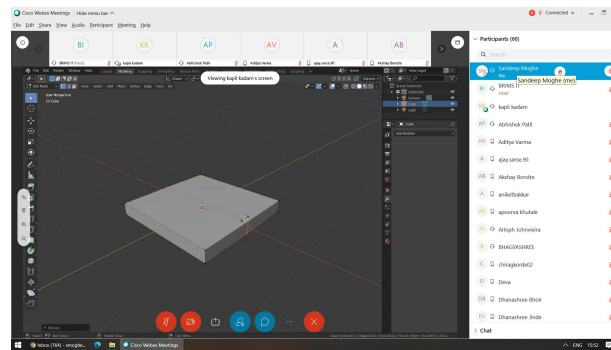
Cisco Webex Meetings Hide menu bar ^

File Edit Share View Audio Participant Meeting Help

Connected •

BI KK AP AV A AB

BRIMS IT (Host) kapil kadam Abhishek Patil Aditya Varma ajay.sarse.90 Akshay Bondre

Viewing kapil kadam's screen

Participants (60)

Search

Sandeep Moghe Me

Sandeep Moghe (me)

BRIMS IT Host

kapil kadam

Abhishek Patil

Aditya Varma

ajay.sarse.90

Akshay Bondre

aniketbakkar

apoorva khutale

Arioph Johnwalra

BHAGYASHREE

chiragkorde02

Deva

Dhanashree Bhoir

Dhanashree Jinde

Chat

Inbox (764) - smoghe...

Cisco Webex Meetings

ENG 15:52